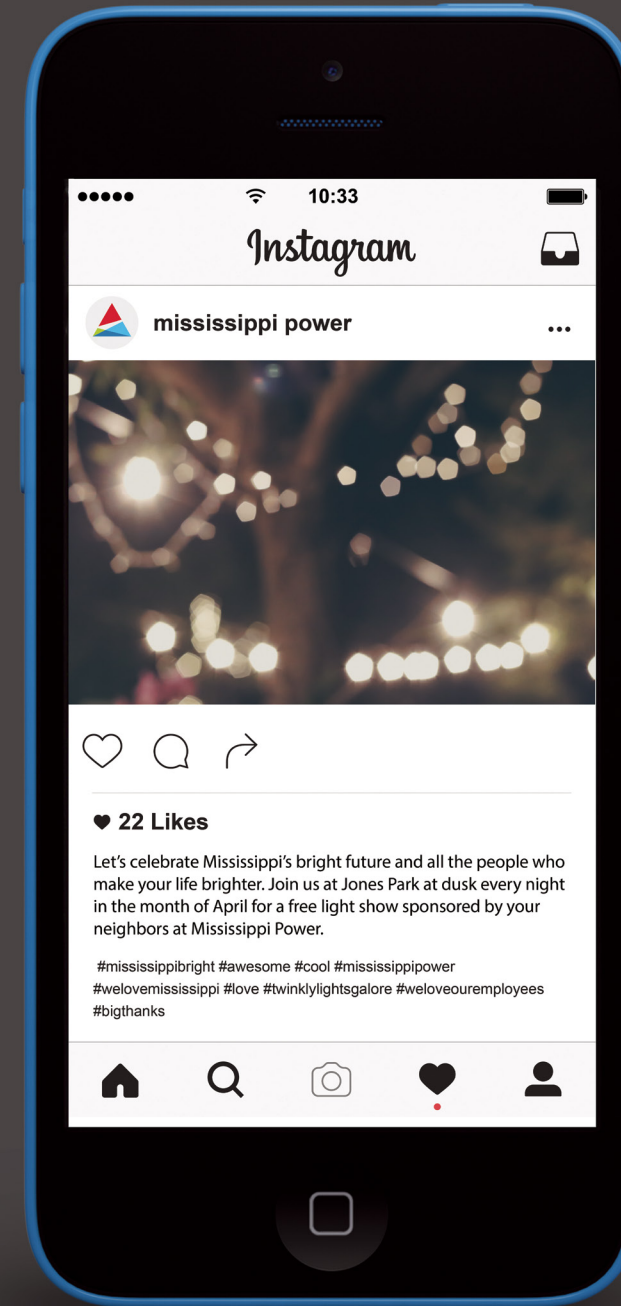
●●●●● 10:33

Instagram

mississippi power

...

♥ 22 Likes

Let's celebrate Mississippi's bright future and all the people who make your life brighter. Join us at Jones Park at dusk every night in the month of April for a free light show sponsored by your neighbors at Mississippi Power.

#mississippibright #awesome #cool #mississippipower #welovemississippi #love #twinklylightsgalore #weloveouremployees #bigthanks